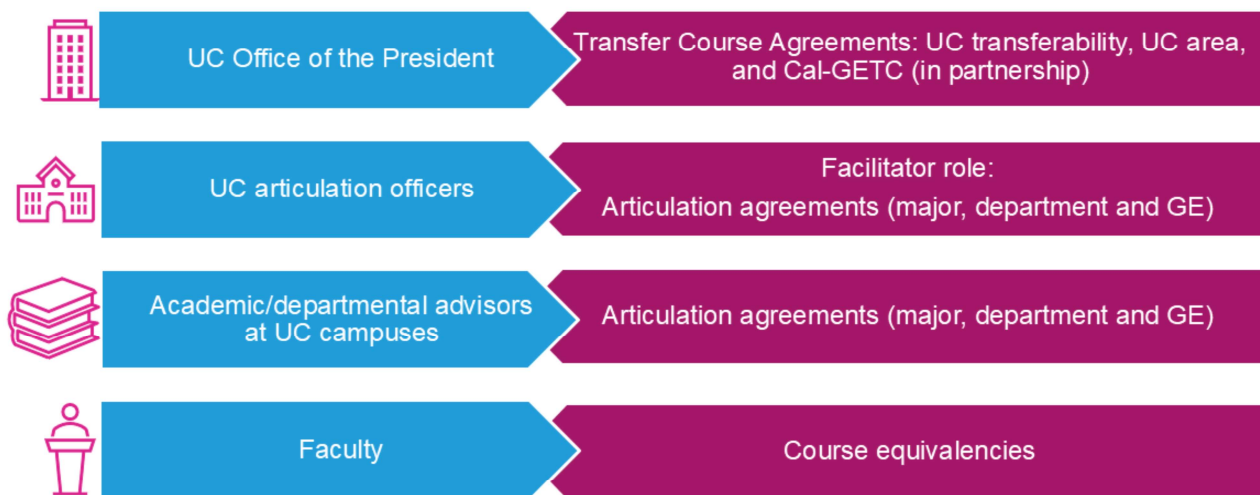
UC Office of the President

Transfer Course Agreements: UC transferability, UC area, and Cal-GETC (in partnership)

UC articulation officers

Facilitator role:

Articulation agreements (major, department and GE)

Academic/departmental advisors at UC campuses

Articulation agreements (major, department and GE)

Faculty

Course equivalencies